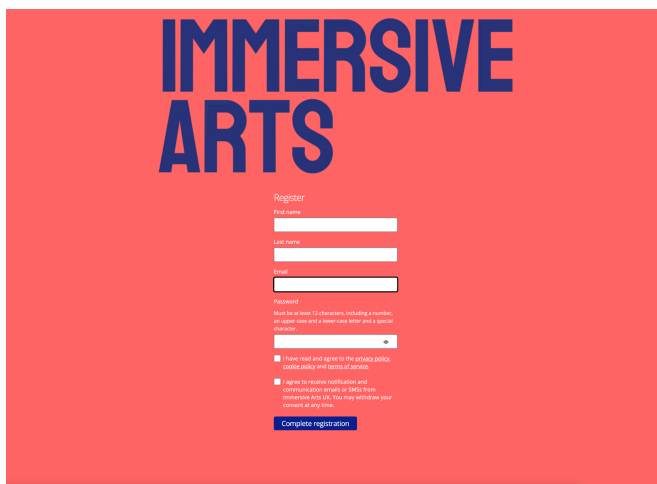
IMMERSIVE ARTS

Register

First name

Last name

Email

Password

Must be at least 12 characters, including a number, an upper case and a lower case letter and a special character.

I have read and agree to the privacy policy, cookie policy and terms of service.

I agree to receive notification and communication emails or SMSs from Immersive Arts UK. You may withdraw your consent at any time.

Complete registration